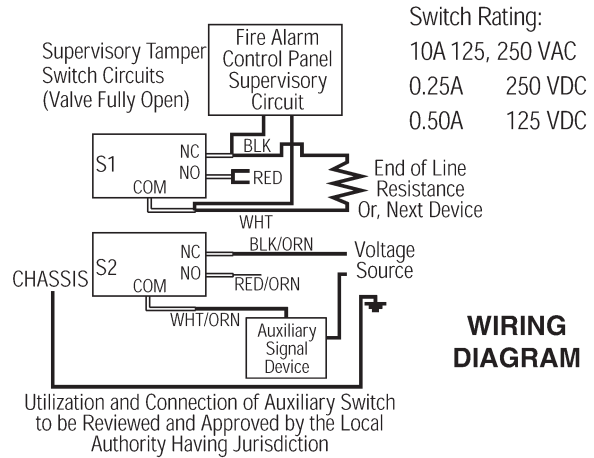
Supervisory Tamper Switch Circuits (Valve Fully Open)

Fire Alarm Control Panel Supervisory Circuit

Switch Rating:
10A 125, 250 VAC
0.25A 250 VDC
0.50A 125 VDC

S1
NC
NO
COM
BLK
RED
WHT

End of Line Resistance Or, Next Device

CHASSIS
S2
NC
NO
COM
BLK/ORN
RED/ORN
WHT/ORN

Voltage Source

Auxiliary Signal Device

WIRING DIAGRAM

Utilization and Connection of Auxiliary Switch to be Reviewed and Approved by the Local Authority Having Jurisdiction